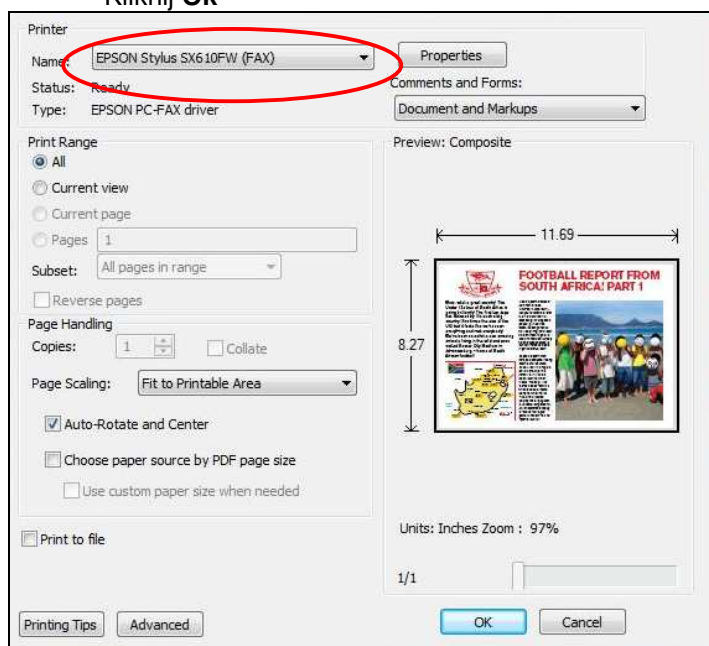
Kliknij **OK**

Printer

Name: EPSON Stylus SX610FW (FAX)

Properties

Status: Ready

Type: EPSON PC-FAX driver

Comments and Forms:

Document and Markups

Print Range

All

Current view

Current page

Pages 1

Subset: All pages in range

Reverse pages

Page Handling

Copies: 1

Collate

Page Scaling: Fit to Printable Area

Auto-Rotate and Center

Choose paper source by PDF page size

Use custom paper size when needed

Print to file

Preview: Composite

11.69

8.27

FOOTBALL REPORT FROM SOUTH AFRICA! PART 1

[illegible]

Units: Inches Zoom : 97%

1/1

Printing Tips

Advanced

OK

Cancel